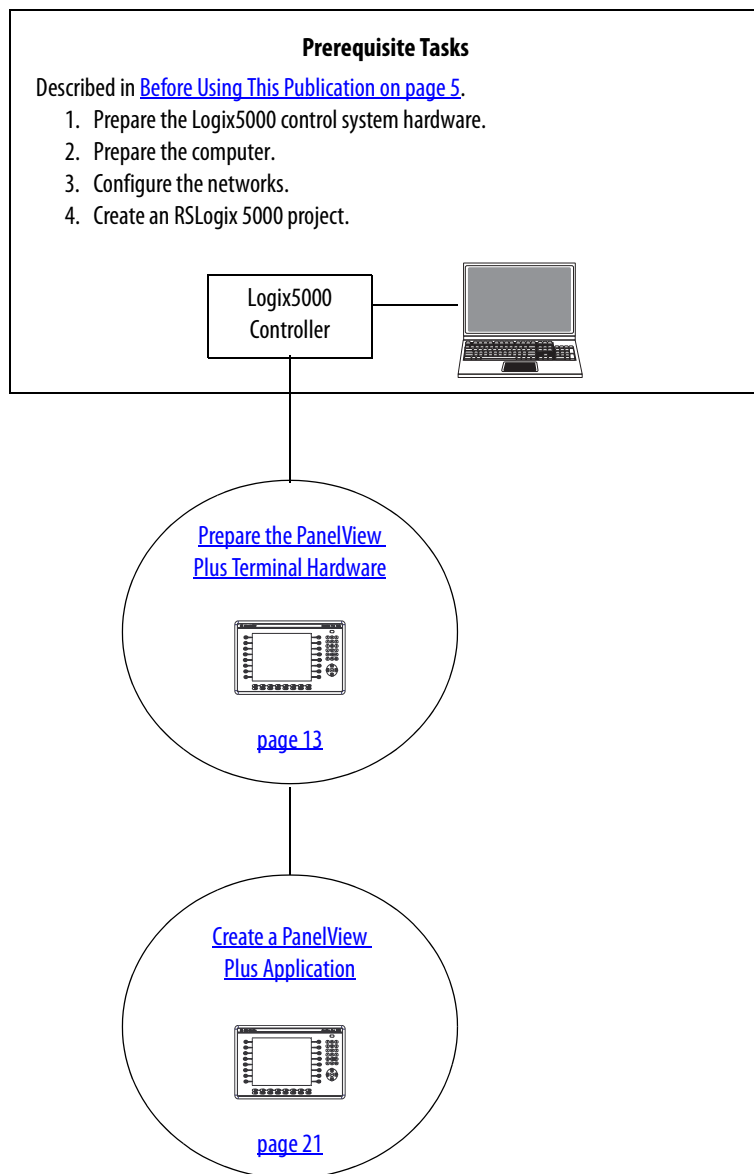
Prerequisite Tasks

Described in Before Using This Publication on page 5.

1. Prepare the Logix5000 control system hardware.
2. Prepare the computer.
3. Configure the networks.
4. Create an RSLogix 5000 project.

Logix5000 Controller

Prepare the PanelView Plus Terminal Hardware

page 13

Create a PanelView Plus Application

page 21